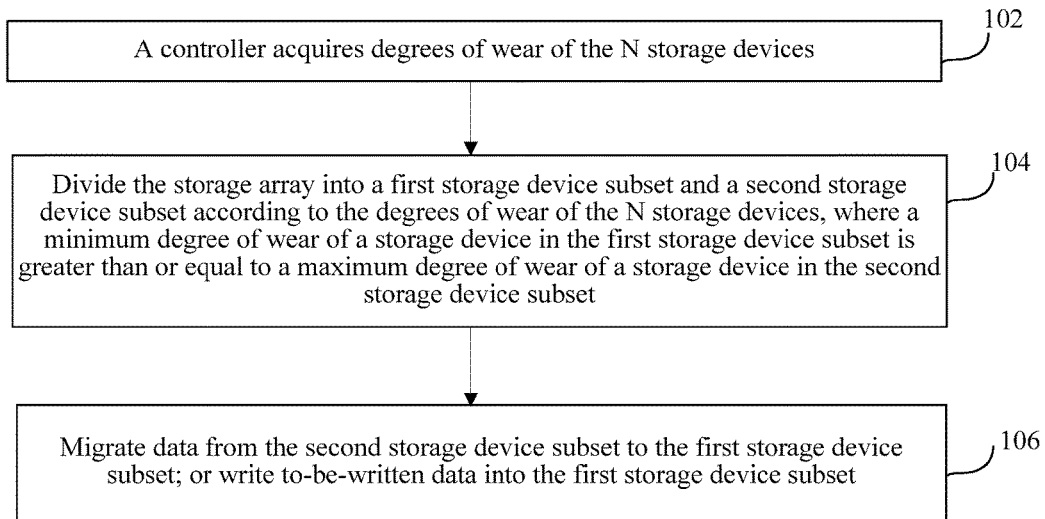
102

A controller acquires degrees of wear of the N storage devices

104

Divide the storage array into a first storage device subset and a second storage device subset according to the degrees of wear of the N storage devices, where a minimum degree of wear of a storage device in the first storage device subset is greater than or equal to a maximum degree of wear of a storage device in the second storage device subset

106

Migrate data from the second storage device subset to the first storage device subset; or write to-be-written data into the first storage device subset